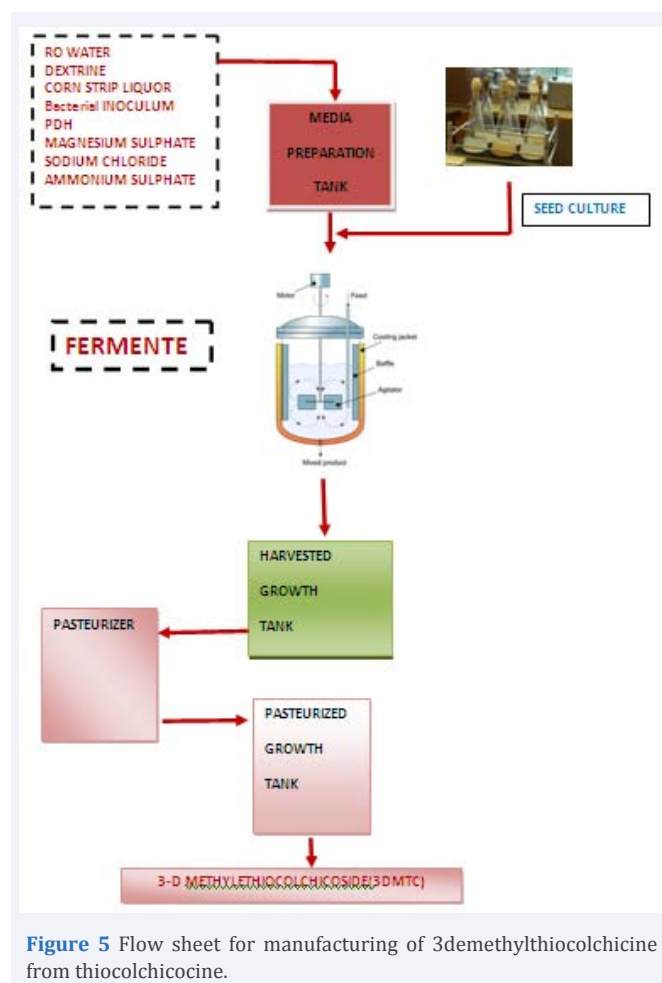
RO WATER
DEXTRINE
CORN STRIP LIQUOR
Bacterial INOCULUM
PDH
MAGNESIUM SULPHATE
SODIUM CHLORIDE
AMMONIUM SULPHATE

MEDIA
PREPARATION
TANK

SEED CULTURE

FERMENTE

Motor
Feed
Cooling jacket
Baffle
Agitator
Mixed product

HARVESTED
GROWTH
TANK

PASTEURIZER

PASTEURIZED
GROWTH
TANK

3-D METHYLETHIOCOLCHICOSIDE(3DMTC)

Figure 5 Flow sheet for manufacturing of 3demethylthiocolchicine from thiocolchicocine.